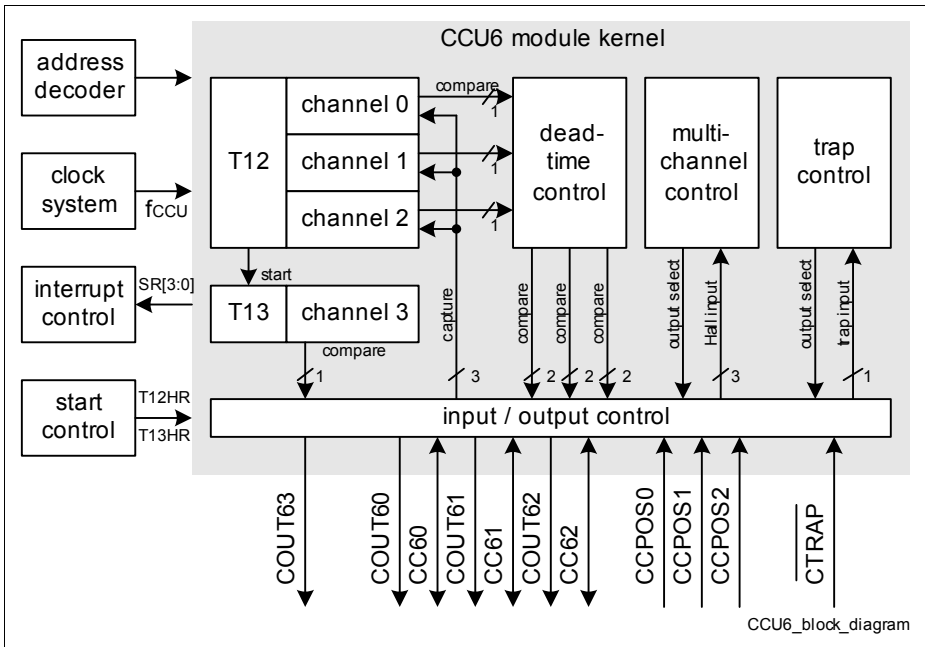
CCU6 module kernel

address decoder

clock system

$f_{CCU}$

interrupt control

SR[3:0]

start control

T12HR

T13HR

T12

channel 0

channel 1

channel 2

start

T13

channel 3

compare

compare

1

1

1

dead-time control

multi-channel control

trap control

capture

compare

compare

compare

output select

Hall input

output select

trap input

1

3

2

2

2

3

1

input / output control

COUT63

COUT60

CC60

COUT61

CC61

COUT62

CC62

CCPOS0

CCPOS1

CCPOS2

$\overline{CTRAP}$

CCU6_block_diagram